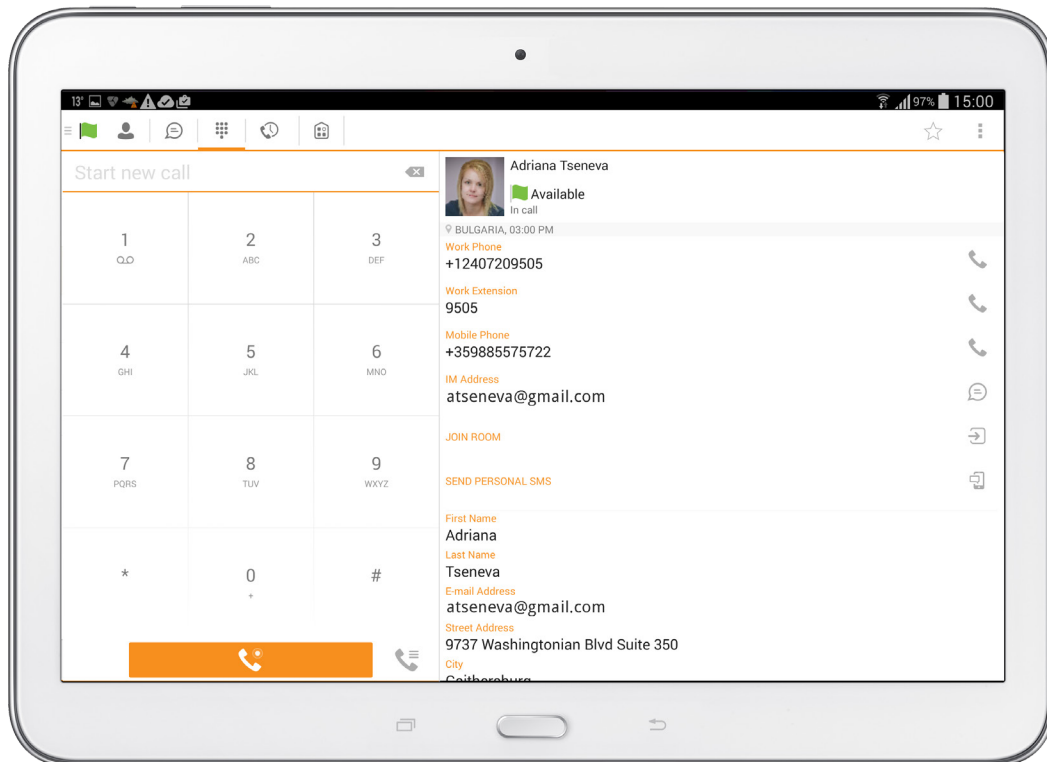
13° 97% 15:00

Start new call

1
2 ABC
3 DEF
4 GHI
5 JKL
6 MNO
7 PQRS
8 TUV
9 WXYZ
*
0 +
#

Adriana Tseneva
Available
In call
BULGARIA, 03:00 PM
Work Phone
+12407209505
Work Extension
9505
Mobile Phone
+359885575722
IM Address
atseneva@gmail.com
JOIN ROOM
SEND PERSONAL SMS
First Name
Adriana
Last Name
Tseneva
E-mail Address
atseneva@gmail.com
Street Address
9737 Washingtonian Blvd Suite 350
City
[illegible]